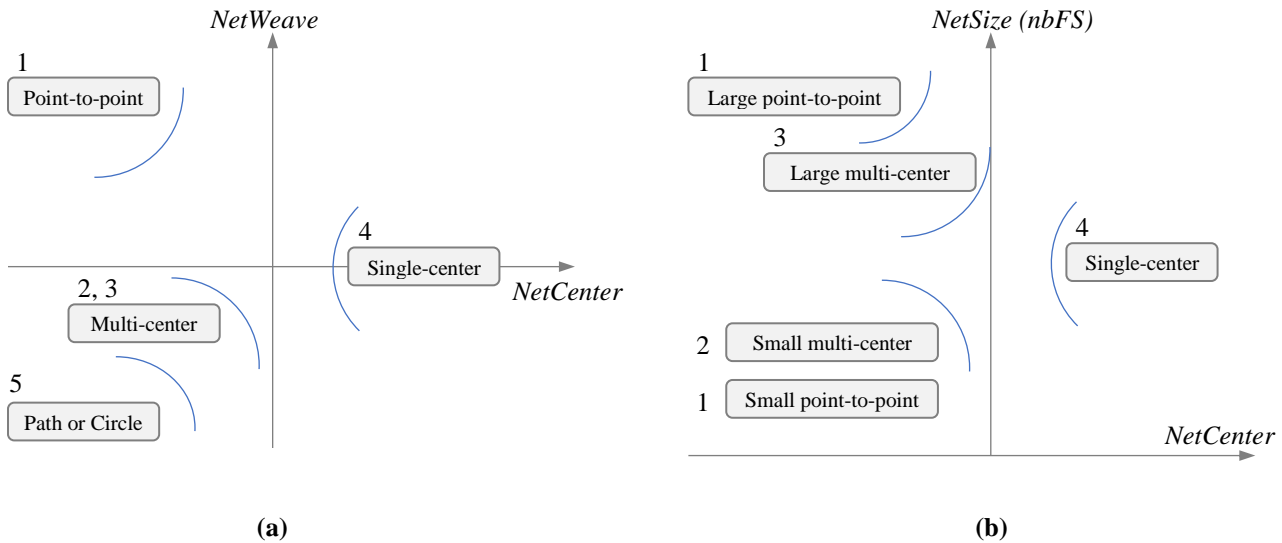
NetWeave

1
Point-to-point

4
Single-center

NetCenter

2, 3
Multi-center

5
Path or Circle

(a)

NetSize (nbFS)

1
Large point-to-point

3
Large multi-center

4
Single-center

2
Small multi-center

1
Small point-to-point

NetCenter

(b)